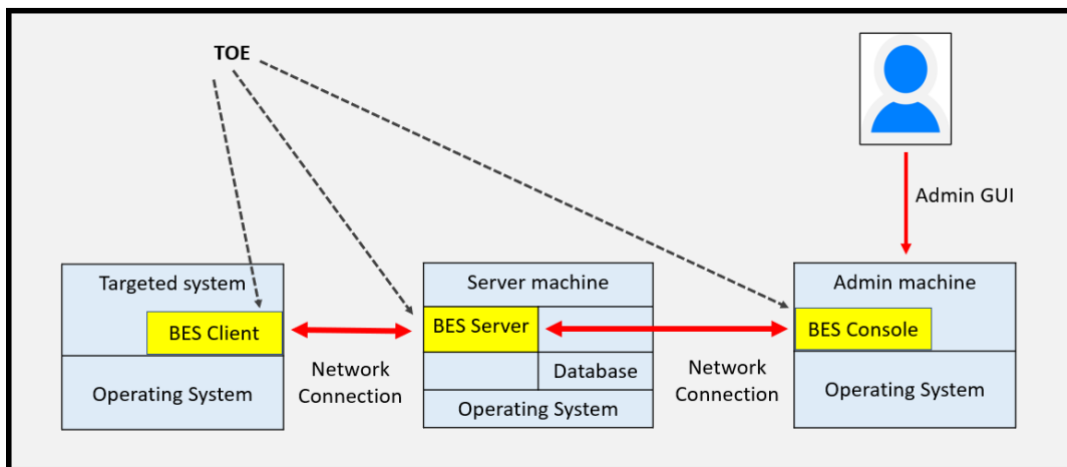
TOE

Admin GUI

Targeted system

BES Client

Operating System

Network Connection

Server machine

BES Server

Database

Operating System

Network Connection

Admin machine

BES Console

Operating System